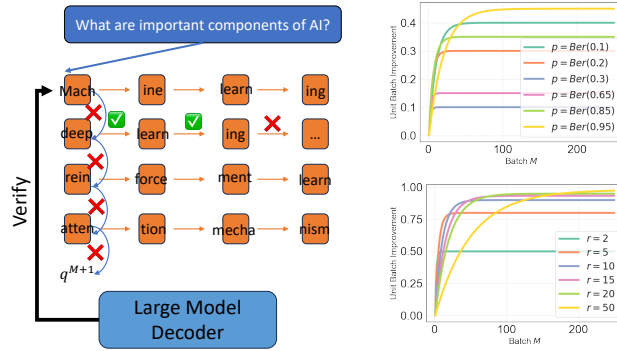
What are important components of AI?

Verify

Mach ine learn ing
deep learn ing ...
rein force ment learn
atten tion mecha nism
$q^{M+1}$

Large Model Decoder

0.4
0.3
0.2
0.1
0.0
Unit Batch Improvement
0 100 200
Batch $M$
$p = Ber(0.1)$
$p = Ber(0.2)$
$p = Ber(0.3)$
$p = Ber(0.65)$
$p = Ber(0.85)$
$p = Ber(0.95)$

1.00
0.75
0.50
0.25
0.00
Unit Batch Improvement
0 100 200
Batch $M$
$r = 2$
$r = 5$
$r = 10$
$r = 15$
$r = 20$
$r = 50$